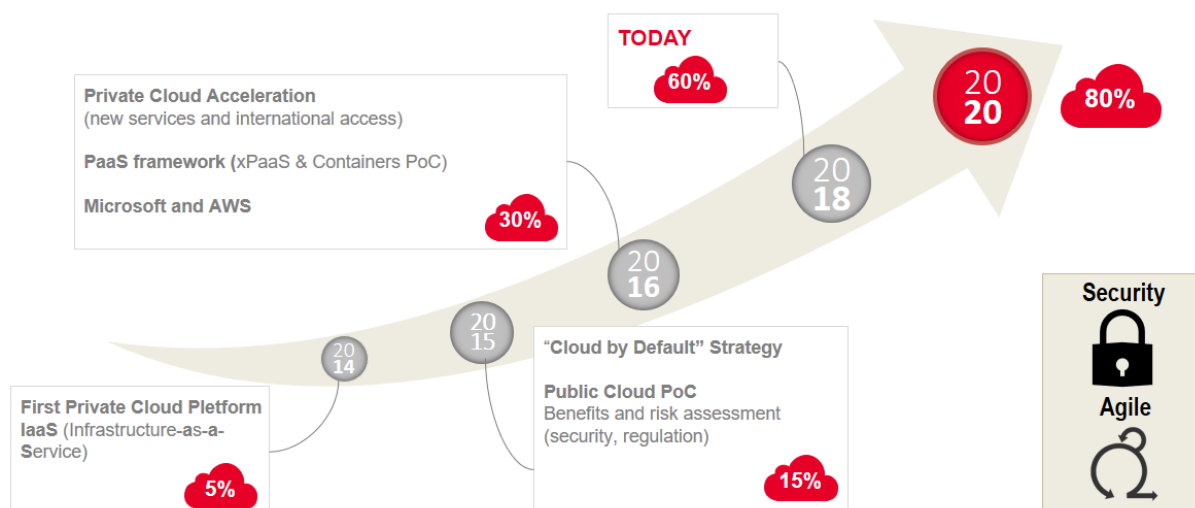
TODAY

60%

Private Cloud Acceleration
(new services and international access)

PaaS framework (xPaaS & Containers PoC)

Microsoft and AWS

30%

20
20

80%

20
18

20
16

20
15

20
14

Security

Agile

"Cloud by Default" Strategy

Public Cloud PoC
Benefits and risk assessment (security, regulation)

15%

First Private Cloud Pletform
IaaS (Infrastructure-as-a-Service)

5%